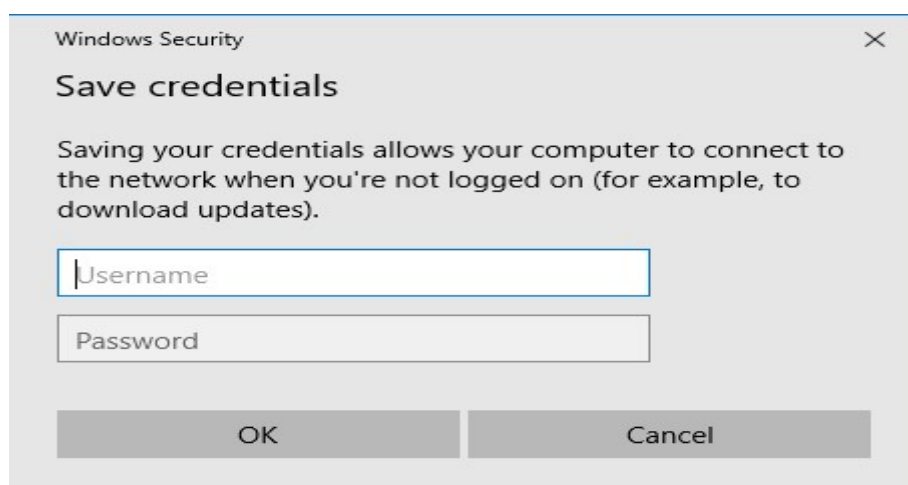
Windows Security

×

Save credentials

Saving your credentials allows your computer to connect to the network when you're not logged on (for example, to download updates).

Username

Password

OK

Cancel